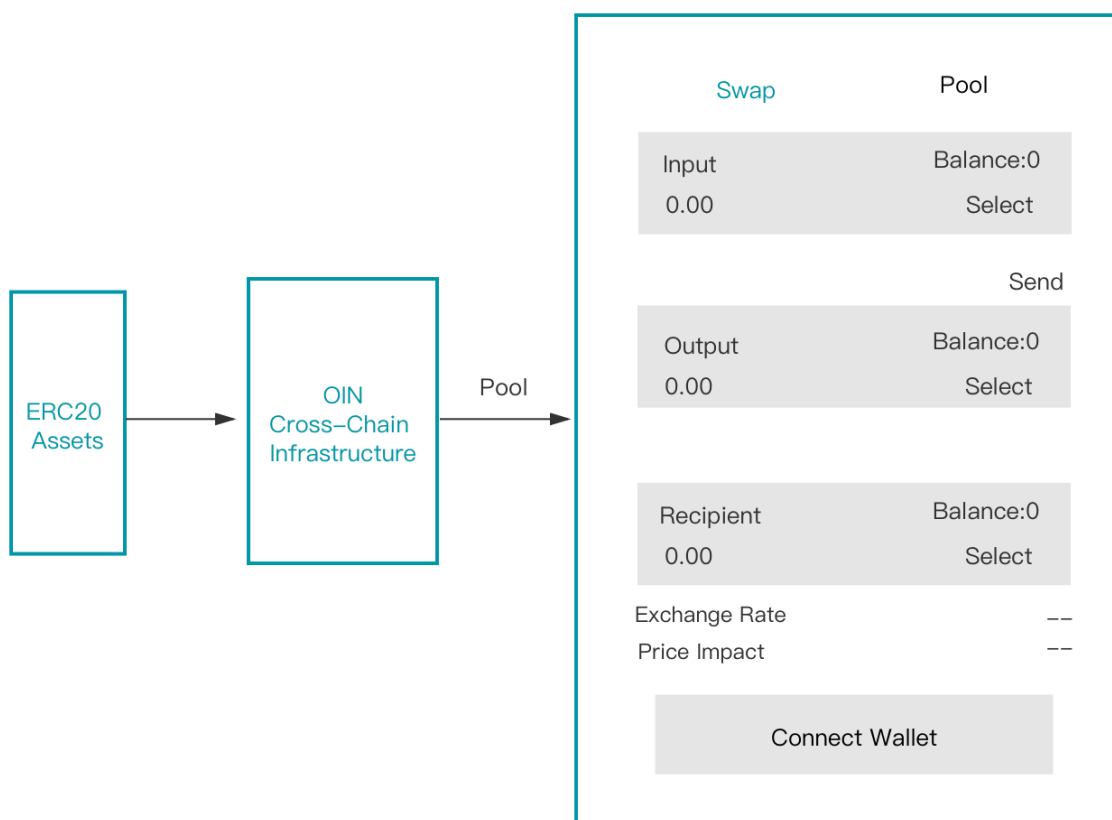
ERC20 Assets

OIN Cross-Chain Infrastructure

Pool

Swap

Pool

Input

Balance:0

0.00

Select

Send

Output

Balance:0

0.00

Select

Recipient

Balance:0

0.00

Select

Exchange Rate

--

Price Impact

--

Connect Wallet